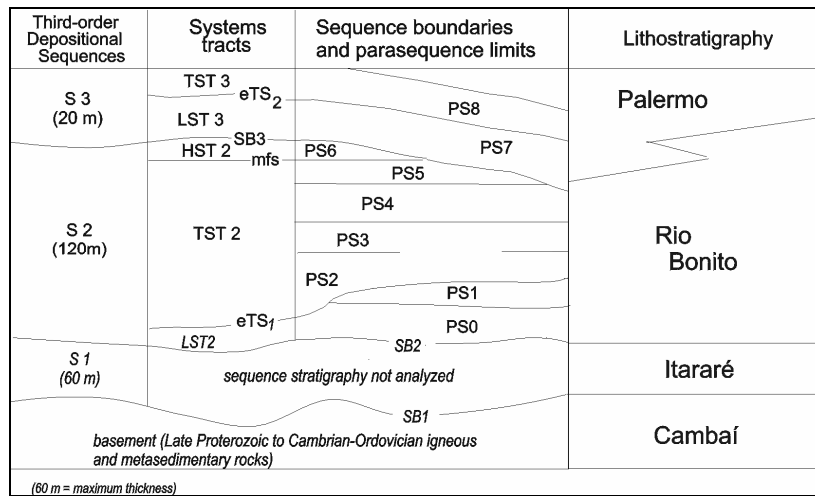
| Third-order Depositional Sequences | Systems tracts | Sequence boundaries and parasequence limits | Lithostratigraphy |
|---|---|---|---|
| S 3 (20 m) | TST 3, eTS$_2$, LST 3, SB3 | PS8, PS7 | Palermo |
| S 2 (120m) | HST 2, mfs, TST 2, eTS$_1$, LST2 | PS6, PS5, PS4, PS3, PS2, PS1, PS0 | Rio Bonito |
| S 1 (60 m) | SB2, sequence stratigraphy not analyzed | | Itararé |
| SB1, basement (Late Proterozoic to Cambrian-Ordovician igneous and metasedimentary rocks) | | | Cambaí |

(60 m = maximum thickness)